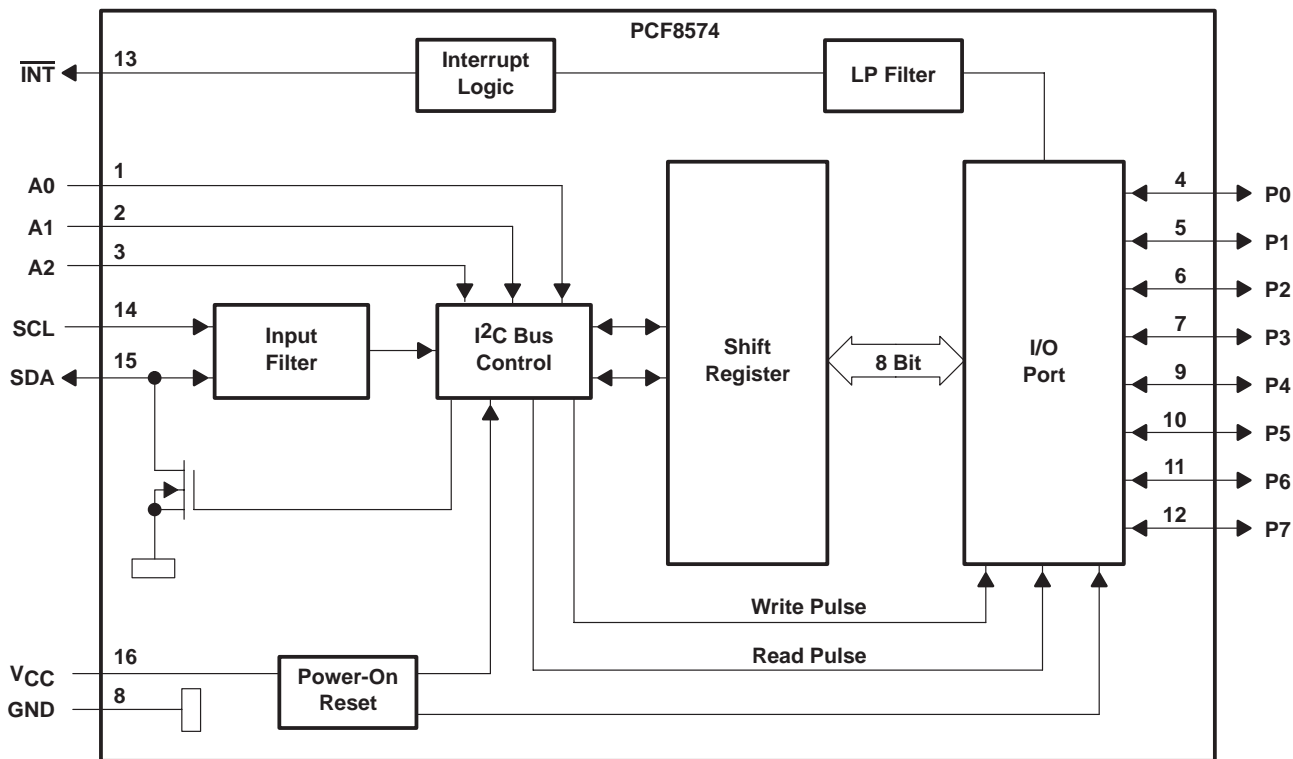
PCF8574

$\overline{INT}$ 13

Interrupt Logic

LP Filter

A0 1

A1 2

A2 3

SCL 14

SDA 15

Input Filter

$I^2C$ Bus Control

Shift Register

8 Bit

I/O Port

4 P0

5 P1

6 P2

7 P3

9 P4

10 P5

11 P6

12 P7

Write Pulse

Read Pulse

$V_{CC}$ 16

GND 8

Power-On Reset